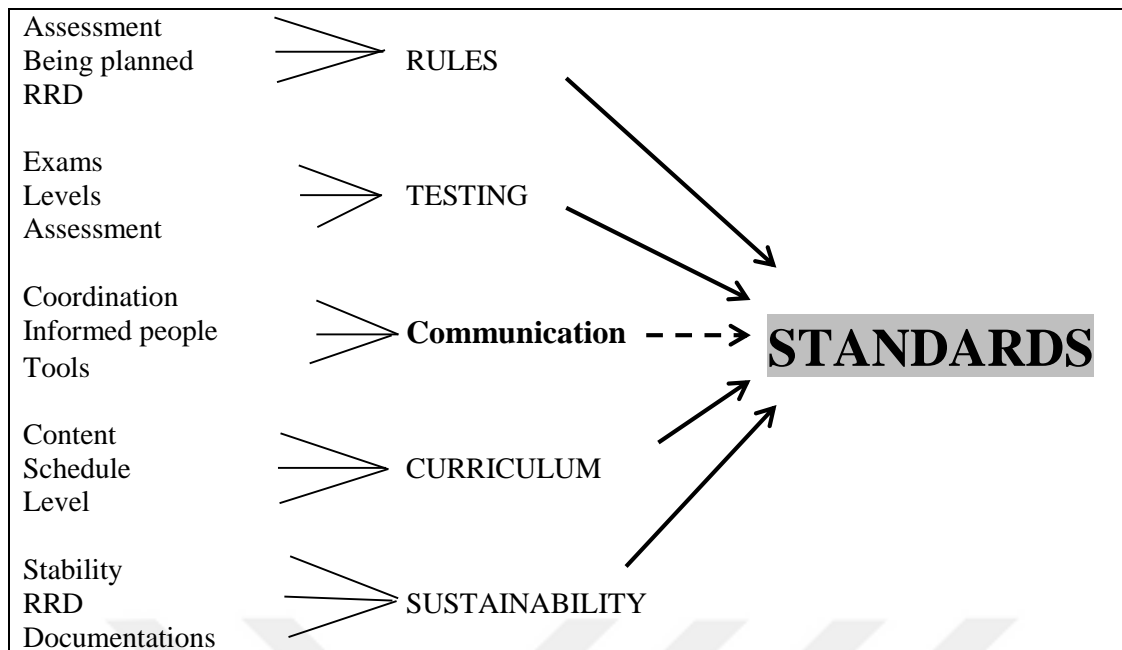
Assessment
Being planned
RRD

RULES

Exams
Levels
Assessment

TESTING

Coordination
Informed people
Tools

**Communication**

STANDARDS

Content
Schedule
Level

CURRICULUM

Stability
RRD
Documentations

SUSTAINABILITY